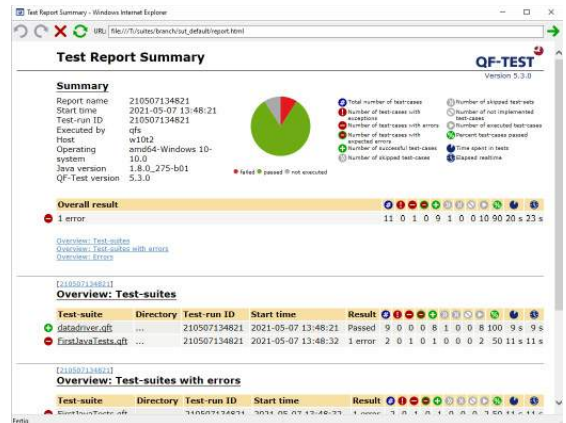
Test Report Summary - Windows Internet Explorer

URL: file:///T:/suites/branch/sut_default/report.html

Test Report Summary

QF-TEST
Version 5.3.0

Summary

| | |
|---|---|
| Report name | 210507134821 |
| Start time | 2021-05-07 13:48:21 |
| Test-run ID | 210507134821 |
| Executed by | qfs |
| Host | w10t2 |
| Operating system | amd64-Windows 10-10.0 |
| Java version | 1.8.0_275-b01 |
| QF-Test version | 5.3.0 |

failed passed not executed

Total number of test-cases
Number of test-cases with exceptions
Number of test-cases with errors
Number of test-cases with expected errors
Number of successful test-cases
Number of skipped test-cases
Number of skipped test-sets
Number of not implemented test-cases
Number of not executed test-cases
Percent test-cases passed
Time spent in tests
Elapsed realtime

Overall result
1 error 11 0 1 0 9 1 0 0 10 90 20 s 23 s

Overview: Test-suites
Overview: Test-suites with errors
Overview: Errors

[210507134821]
Overview: Test-suites

| Test-suite | Directory | Test-run ID | Start time | Result | | | | | | | | | | | |
|---|---|---|---|---|---|---|---|---|---|---|---|---|---|---|---|
| datadriver.qft | ... | 210507134821 | 2021-05-07 13:48:21 | Passed | 9 | 0 | 0 | 0 | 8 | 1 | 0 | 0 | 8 | 100 | 9 s 9 s |
| FirstJavaTests.qft | ... | 210507134821 | 2021-05-07 13:48:32 | 1 error | 2 | 0 | 1 | 0 | 1 | 0 | 0 | 0 | 2 | 50 | 11 s 11 s |

[210507134821]
Overview: Test-suites with errors

| Test-suite | Directory | Test-run ID | Start time | Result |
|---|---|---|---|---|
| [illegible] | ... | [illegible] | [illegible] | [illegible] |

Fertig